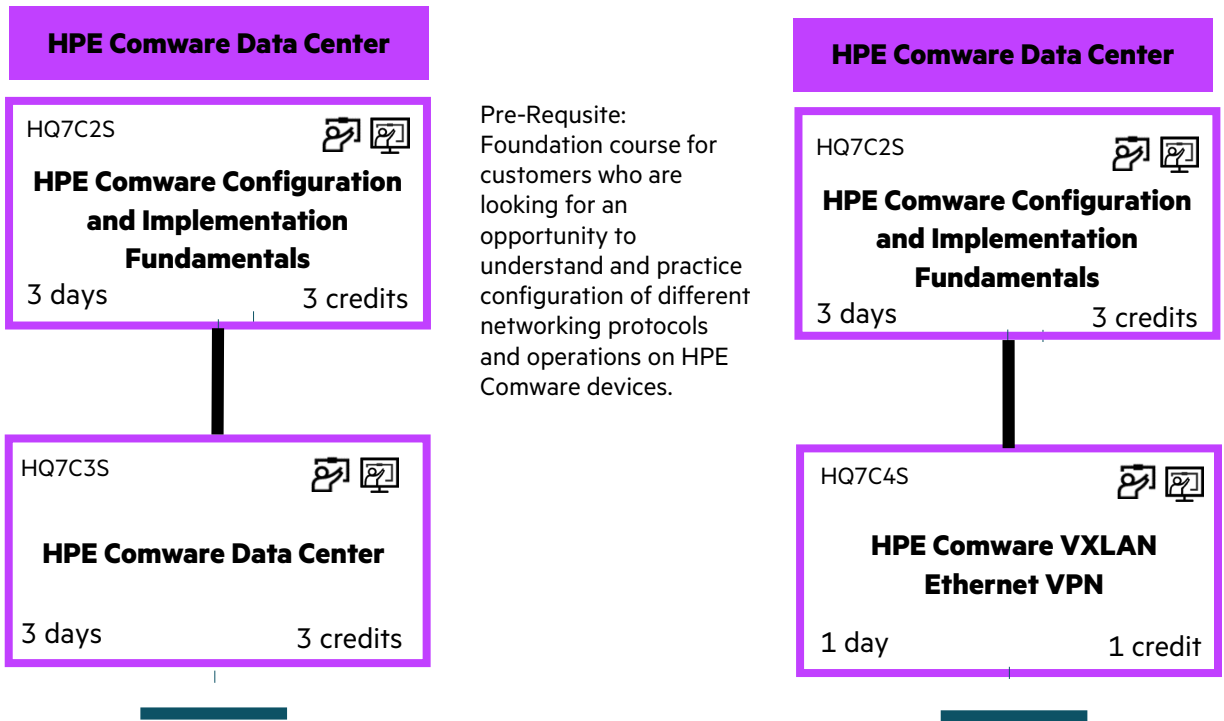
HPE Comware Data Center

HQ7C2S

HPE Comware Configuration and Implementation Fundamentals

3 days 3 credits

HQ7C3S

HPE Comware Data Center

3 days 3 credits

Pre-Requsite:
Foundation course for customers who are looking for an opportunity to understand and practice configuration of different networking protocols and operations on HPE Comware devices.

HPE Comware Data Center

HQ7C2S

HPE Comware Configuration and Implementation Fundamentals

3 days 3 credits

HQ7C4S

HPE Comware VXLAN Ethernet VPN

1 day 1 credit